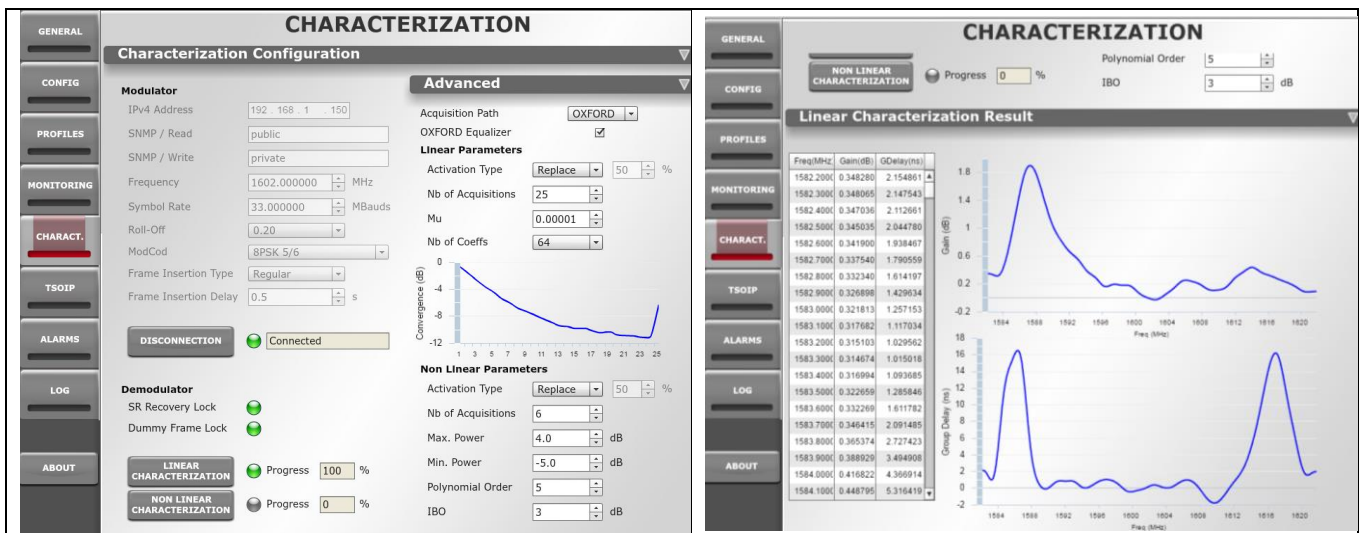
GENERAL
CONFIG
PROFILES
MONITORING
CHARACT.
TSOIP
ALARMS
LOG
ABOUT

CHARACTERIZATION

Characterization Configuration

Modulator
IPv4 Address 192 . 168 . 1 . 150
SNMP / Read public
SNMP / Write private
Frequency 1602.000000 MHz
Symbol Rate 33.000000 MBauds
Roll-Off 0.20
ModCod 8PSK 5/6
Frame Insertion Type Regular
Frame Insertion Delay 0.5 s

DISCONNECTION Connected

Demodulator
SR Recovery Lock
Dummy Frame Lock

LINEAR CHARACTERIZATION Progress 100 %
NON LINEAR CHARACTERIZATION Progress 0 %

Advanced
Acquisition Path OXFORD
OXFORD Equalizer ☑
Linear Parameters
Activation Type Replace 50 %
Nb of Acquisitions 25
Mu 0.00001
Nb of Coeffs 64

Convergence (dB)
0
-4
-8
-12
1 3 5 7 9 11 13 15 17 19 21 23 25

Non Linear Parameters
Activation Type Replace 50 %
Nb of Acquisitions 6
Max. Power 4.0 dB
Min. Power -5.0 dB
Polynomial Order 5
IBO 3 dB

GENERAL
CONFIG
PROFILES
MONITORING
CHARACT.
TSOIP
ALARMS
LOG
ABOUT

CHARACTERIZATION

NON LINEAR CHARACTERIZATION Progress 0 %
Polynomial Order 5
IBO 3 dB

Linear Characterization Result

| Freq(MHz | Gain(dB) | GDelay(ns) |
|---|---|---|
| 1582.2000 | 0.348280 | 2.154861 |
| 1582.3000 | 0.348065 | 2.147543 |
| 1582.4000 | 0.347036 | 2.112661 |
| 1582.5000 | 0.345035 | 2.044780 |
| 1582.6000 | 0.341900 | 1.938467 |
| 1582.7000 | 0.337540 | 1.790559 |
| 1582.8000 | 0.332340 | 1.614197 |
| 1582.9000 | 0.326898 | 1.429634 |
| 1583.0000 | 0.321813 | 1.257153 |
| 1583.1000 | 0.317682 | 1.117034 |
| 1583.2000 | 0.315103 | 1.029562 |
| 1583.3000 | 0.314674 | 1.015018 |
| 1583.4000 | 0.316994 | 1.093685 |
| 1583.5000 | 0.322659 | 1.285846 |
| 1583.6000 | 0.332269 | 1.611782 |
| 1583.7000 | 0.346415 | 2.091485 |
| 1583.8000 | 0.365374 | 2.727423 |
| 1583.9000 | 0.388929 | 3.494908 |
| 1584.0000 | 0.416822 | 4.366914 |
| 1584.1000 | 0.448795 | 5.316419 |

Gain (dB)
1.8
1.4
1
0.6
0.2
-0.2
1584 1588 1592 1596 1600 1604 1608 1612 1616 1620
Freq (MHz)

Group Delay (ns)
18
16
14
12
10
8
6
4
2
0
-2
1584 1588 1592 1596 1600 1604 1608 1612 1616 1620
Freq (MHz)